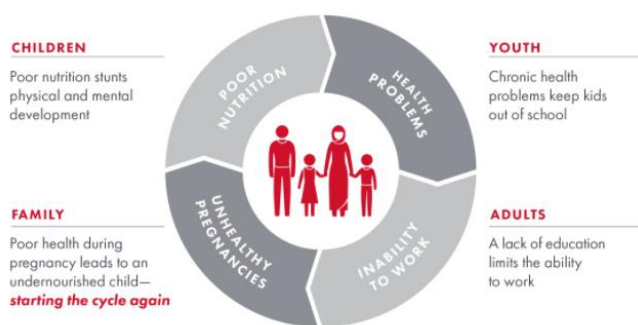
CHILDREN

Poor nutrition stunts physical and mental development

YOUTH

Chronic health problems keep kids out of school

POOR NUTRITION

HEALTH PROBLEMS

UNHEALTHY PREGNANCIES

INABILITY TO WORK

FAMILY

Poor health during pregnancy leads to an undernourished child—*starting the cycle again*

ADULTS

A lack of education limits the ability to work